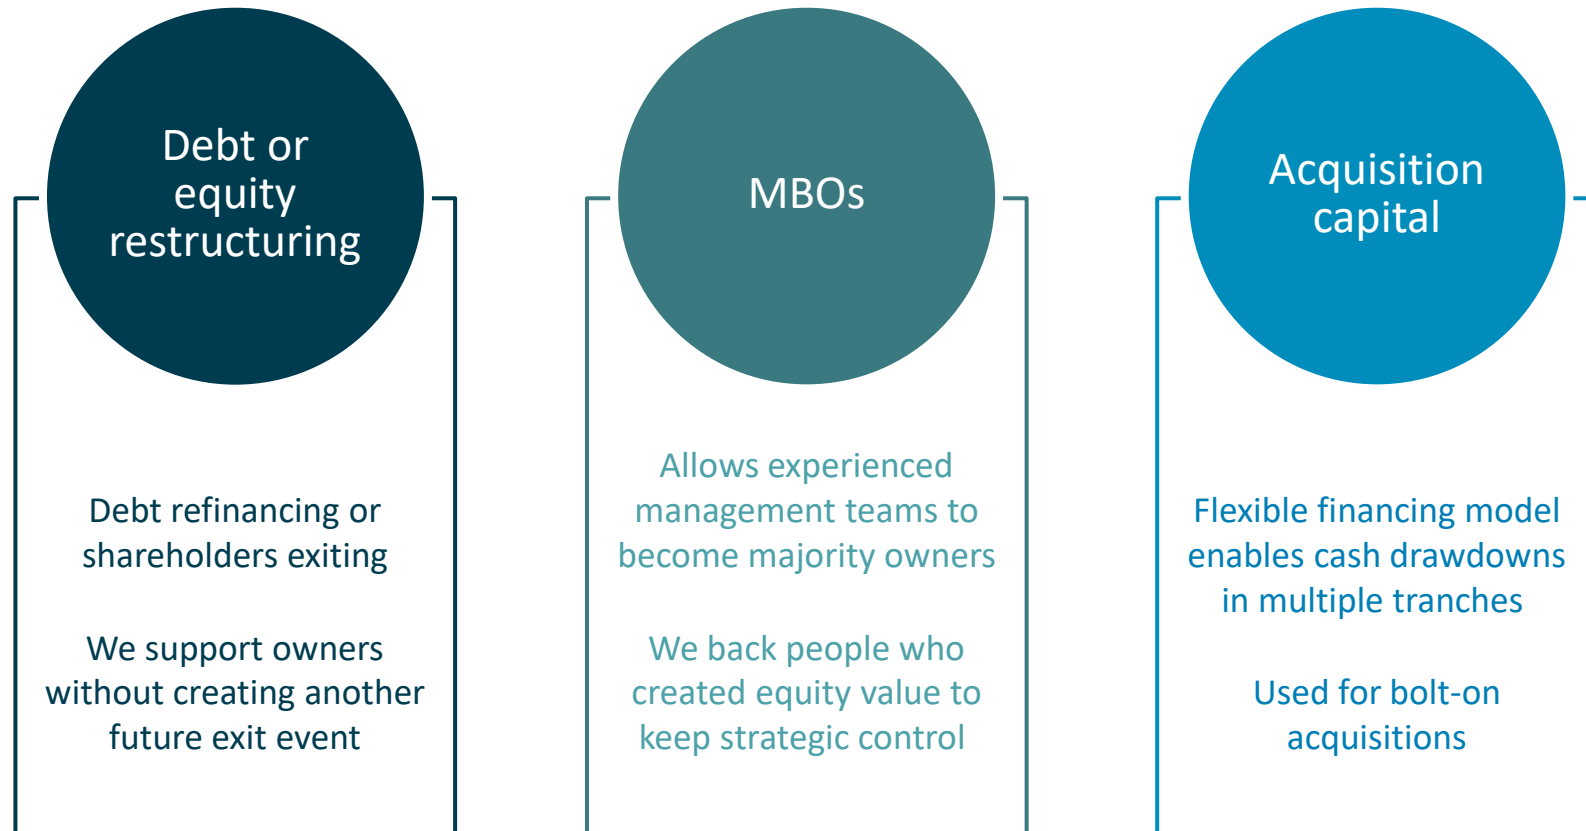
Debt or equity restructuring

Debt refinancing or shareholders exiting

We support owners without creating another future exit event

MBOs

Allows experienced management teams to become majority owners

We back people who created equity value to keep strategic control

Acquisition capital

Flexible financing model enables cash drawdowns in multiple tranches

Used for bolt-on acquisitions